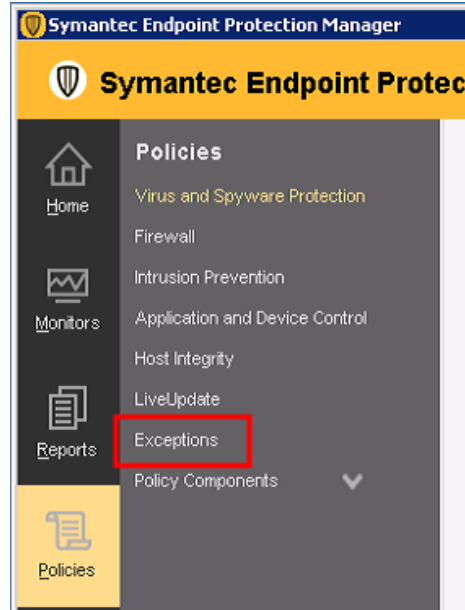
Symantec Endpoint Protection Manager

Symantec Endpoint Protec

Home

Monitors

Reports

Policies

Policies

Virus and Spyware Protection

Firewall

Intrusion Prevention

Application and Device Control

Host Integrity

LiveUpdate

Exceptions

Policy Components